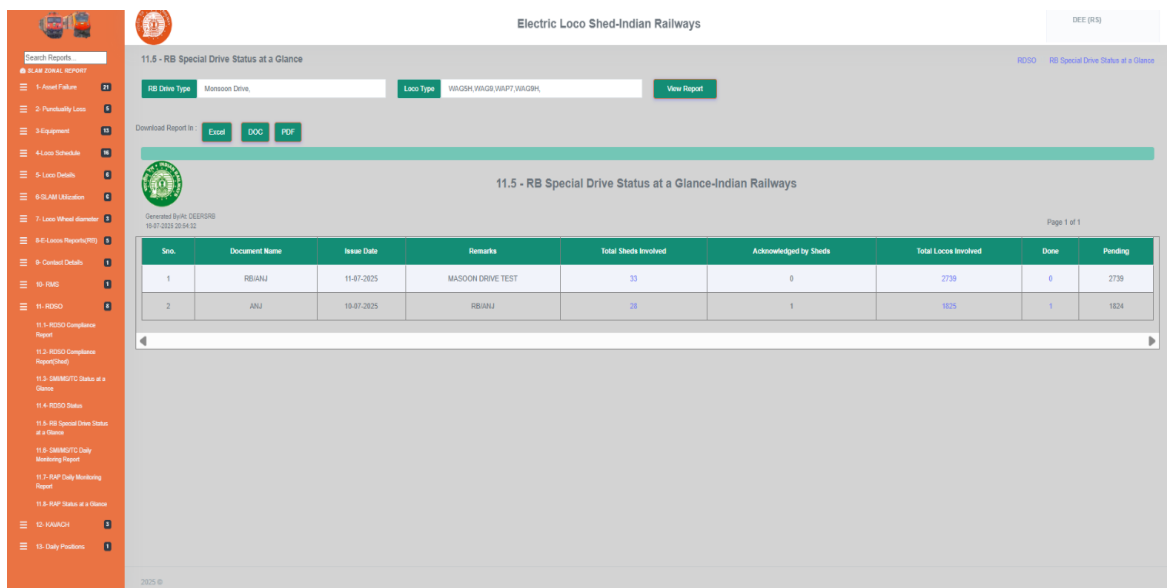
Electric Loco Shed-Indian Railways

DEE (RS)

Search Reports...
SLAM ZONAL REPORT
1- Asset Failure 21
2- Punctuality Loss 5
3-Equipment 13
4-Loco Schedule 16
5- Loco Details 6
6-SLAM Utilization 6
7- Loco Wheel diameter 3
8-E-Locos Reports(RB) 5
9- Contact Details 1
10- RMS 1
11- RDSO 8
11.1- RDSO Compliance Report
11.2- RDSO Compliance Report(Shed)
11.3- SMI/MS/TC Status at a Glance
11.4- RDSO Status
11.5- RB Special Drive Status at a Glance
11.6- SMI/MS/TC Daily Monitoring Report
11.7- RAP Daily Monitoring Report
11.8- RAP Status at a Glance
12- KAVACH 3
13- Daily Positions 1

11.5 - RB Special Drive Status at a Glance

RDSO RB Special Drive Status at a Glance

RB Drive Type Monsoon Drive,
Loco Type WAG5H,WAG9,WAP7,WAG9H,
View Report

Download Report in : Excel DOC PDF

11.5 - RB Special Drive Status at a Glance-Indian Railways

Generated By:At: DEERSRB
10-07-2025 20:54:33

Page 1 of 1

| Sno. | Document Name | Issue Date | Remarks | Total Sheds Involved | Acknowledged by Sheds | Total Locos Involved | Done | Pending |
|---|---|---|---|---|---|---|---|---|
| 1 | RB/ANJ | 11-07-2025 | MASOON DRIVE TEST | 33 | 0 | 2739 | 0 | 2739 |
| 2 | ANJ | 10-07-2025 | RB/ANJ | 28 | 1 | 1825 | 1 | 1824 |

2025 ©